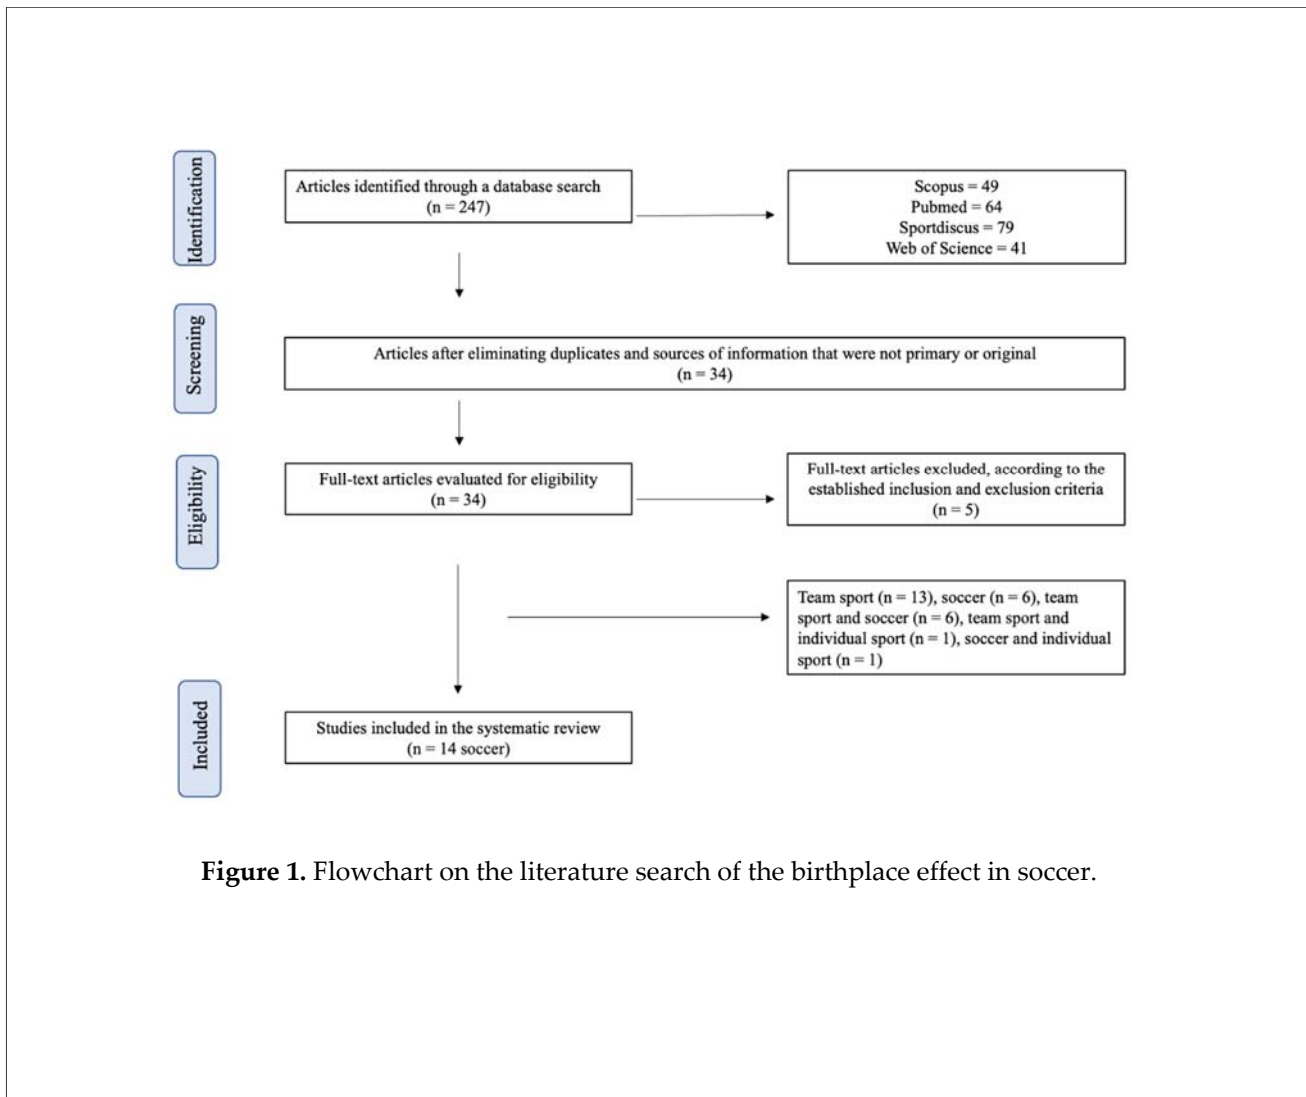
Identification

Articles identified through a database search
(n = 247)

Scopus = 49
Pubmed = 64
Sportdiscus = 79
Web of Science = 41

Screening

Articles after eliminating duplicates and sources of information that were not primary or original
(n = 34)

Eligibility

Full-text articles evaluated for eligibility
(n = 34)

Full-text articles excluded, according to the established inclusion and exclusion criteria
(n = 5)

Team sport (n = 13), soccer (n = 6), team sport and soccer (n = 6), team sport and individual sport (n = 1), soccer and individual sport (n = 1)

Included

Studies included in the systematic review
(n = 14 soccer)

**Figure 1.** Flowchart on the literature search of the birthplace effect in soccer.